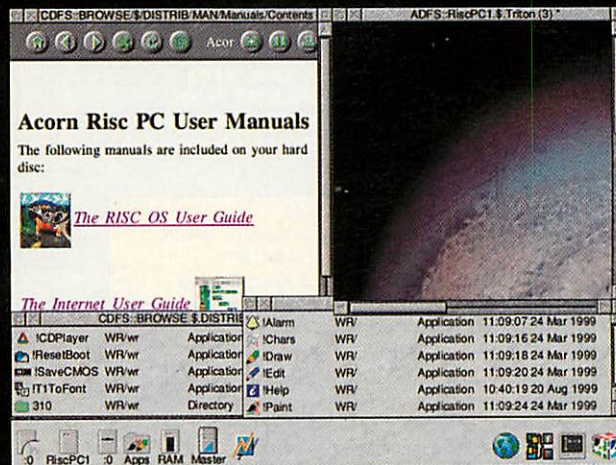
CDFS::BROWSE.$.DISTRIB.MAN.Manuals/Contents

ADFS::RiscPC1.$.Triton (3) *

Acorn

Acorn Risc PC User Manuals

The following manuals are included on your hard disc:

The RISC OS User Guide

The Internet User Guide

CDFS::BROWSE.$.DISTRIB

| | | |
|---|---|---|
| !CDPlayer | WR/wr | Application |
| !ResetBoot | WR/wr | Application |
| !SaveCMOS | WR/wr | Application |
| !T1ToFont | WR/wr | Application |
| 310 | WR/wr | Directory |

| | | | |
|---|---|---|---|
| !Alarm | WR/ | Application | 11:09:07 24 Mar 1999 |
| !Chars | WR/ | Application | 11:09:16 24 Mar 1999 |
| !Draw | WR/ | Application | 11:09:18 24 Mar 1999 |
| !Edit | WR/ | Application | 11:09:20 24 Mar 1999 |
| !Help | WR/ | Application | 10:40:19 20 Aug 1999 |
| !Paint | WR/ | Application | 11:09:24 24 Mar 1999 |

:0 RiscPC1 :0 Apps RAM Master